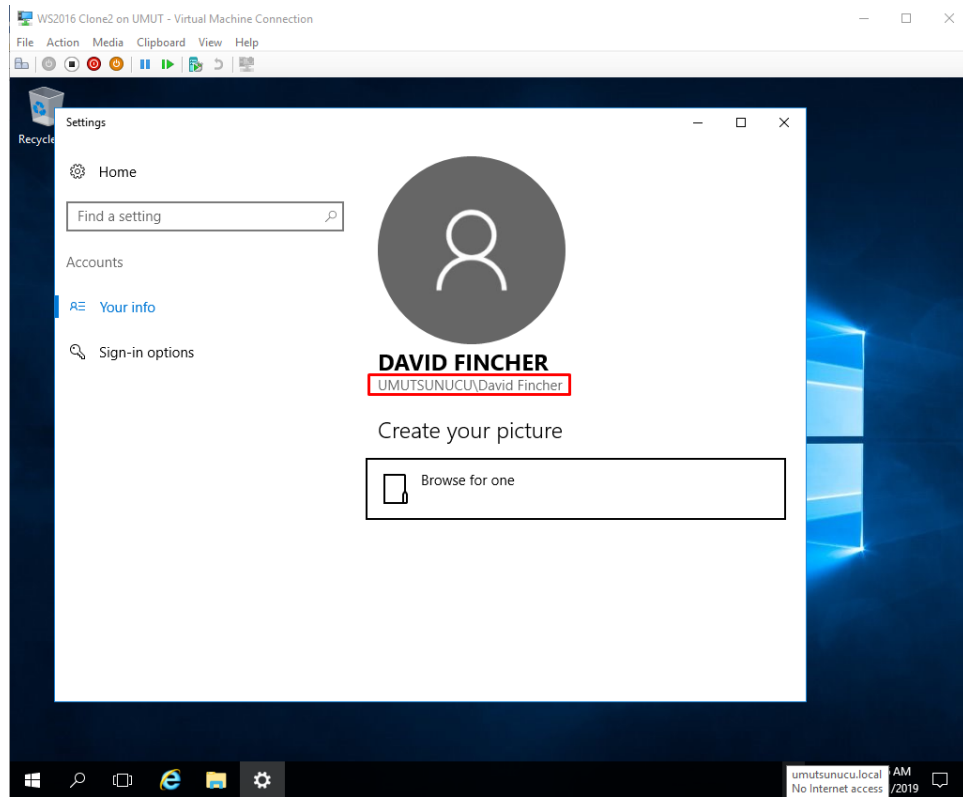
WS2016 Clone2 on UMUT - Virtual Machine Connection

File Action Media Clipboard View Help

Recycle

Settings

Home

Find a setting

Accounts

Your info

Sign-in options

DAVID FINCHER

UMUTSUNUCU\David Fincher

Create your picture

Browse for one

umutsunucu.local
No Internet access

AM
/2019